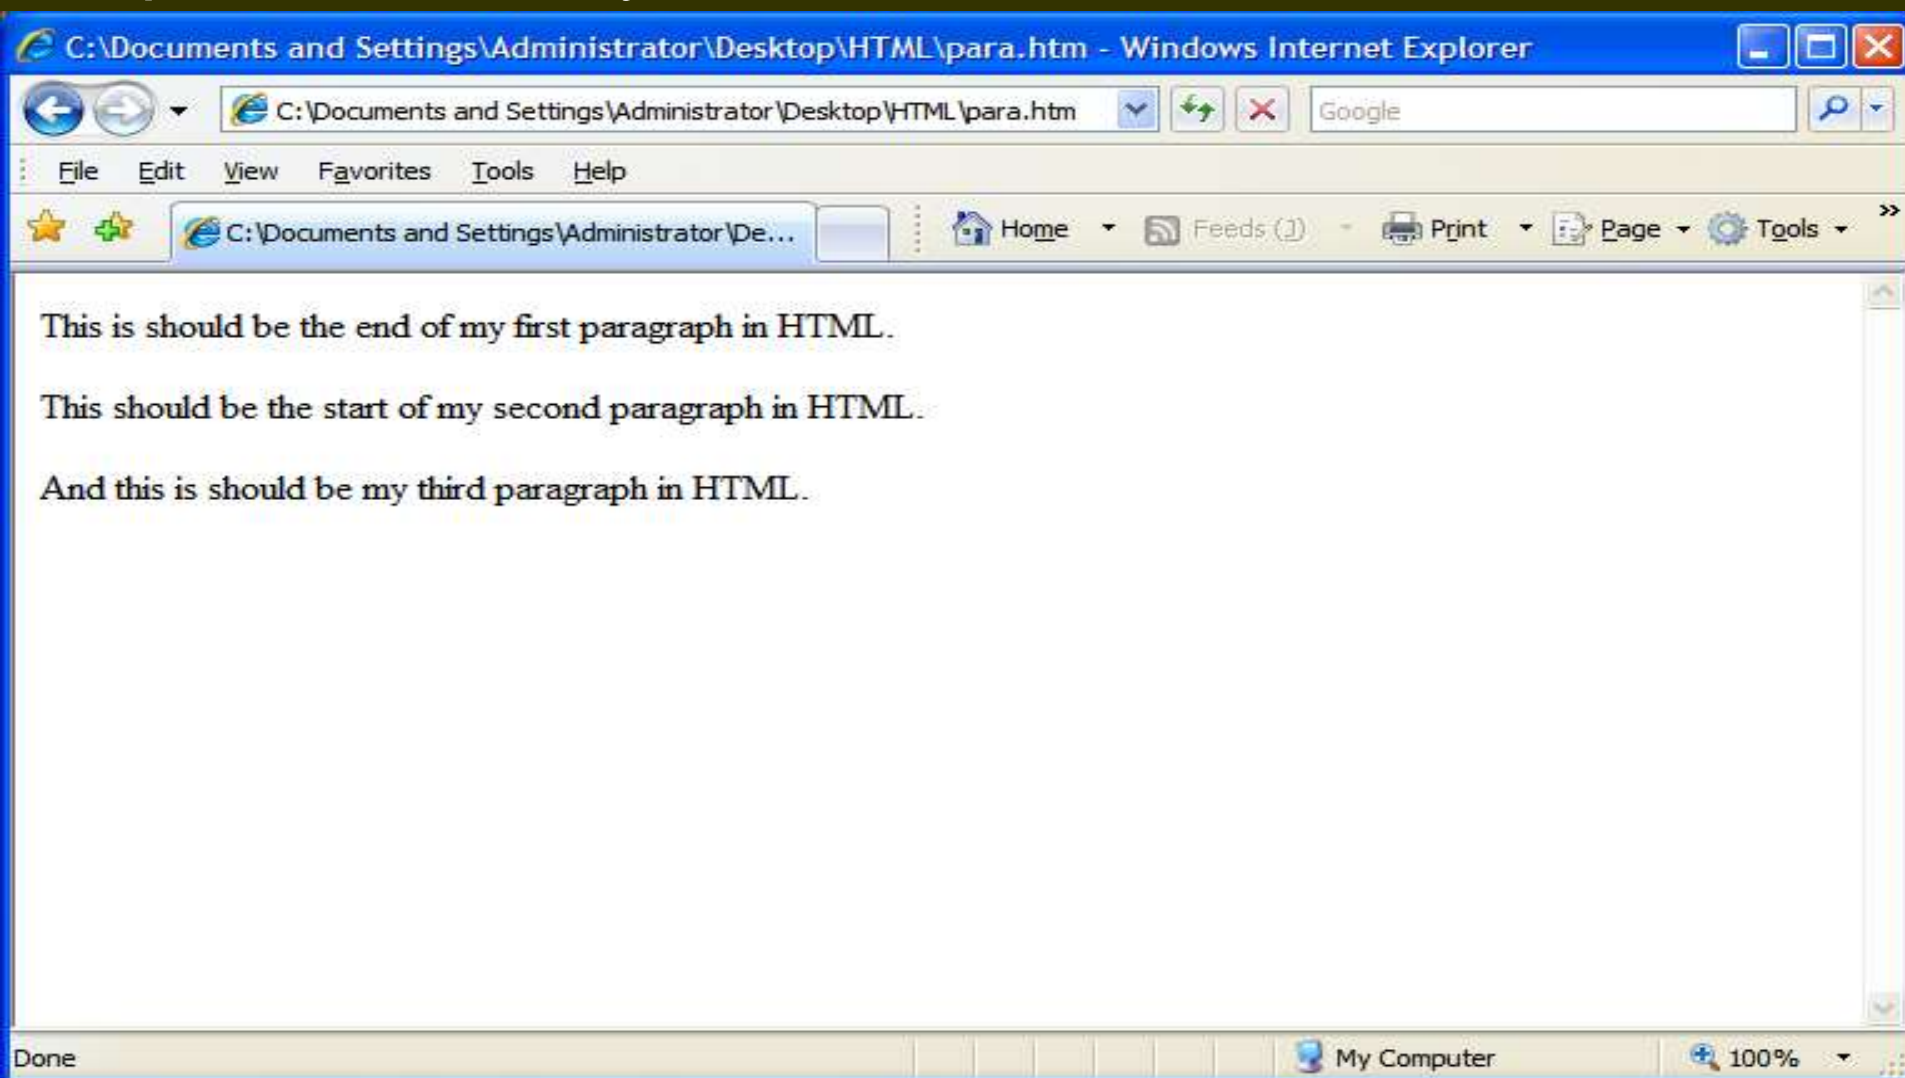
C:\Documents and Settings\Administrator\Desktop\HTML\para.htm - Windows Internet Explorer

C:\Documents and Settings\Administrator\Desktop\HTML\para.htm

Google

File Edit View Favorites Tools Help

C:\Documents and Settings\Administrator\De...

Home Feeds (J) Print Page Tools

This is should be the end of my first paragraph in HTML.

This should be the start of my second paragraph in HTML.

And this is should be my third paragraph in HTML.

Done

My Computer

100%